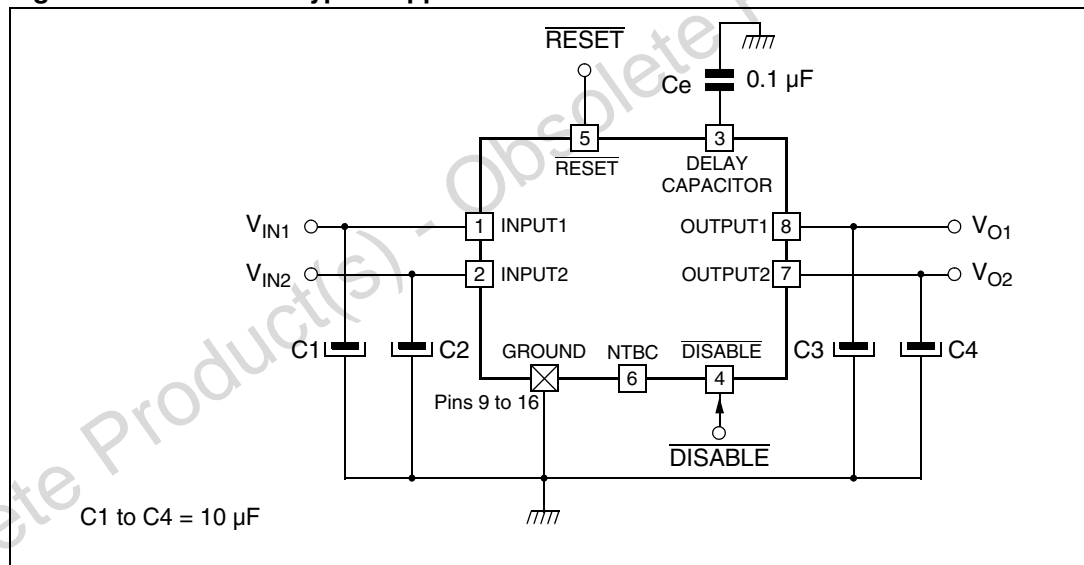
$\overline{\text{RESET}}$

Ce 0.1 µF

5 $\overline{\text{RESET}}$

3 DELAY CAPACITOR

$V_{IN1}$ 1 INPUT1

$V_{IN2}$ 2 INPUT2

OUTPUT1 8 $V_{O1}$

OUTPUT2 7 $V_{O2}$

C1 C2 GROUND NTBC $\overline{\text{DISABLE}}$ C3 C4

6 4

Pins 9 to 16

$\overline{\text{DISABLE}}$

C1 to C4 = 10 µF

Obsolete Product(s) - Obsolete